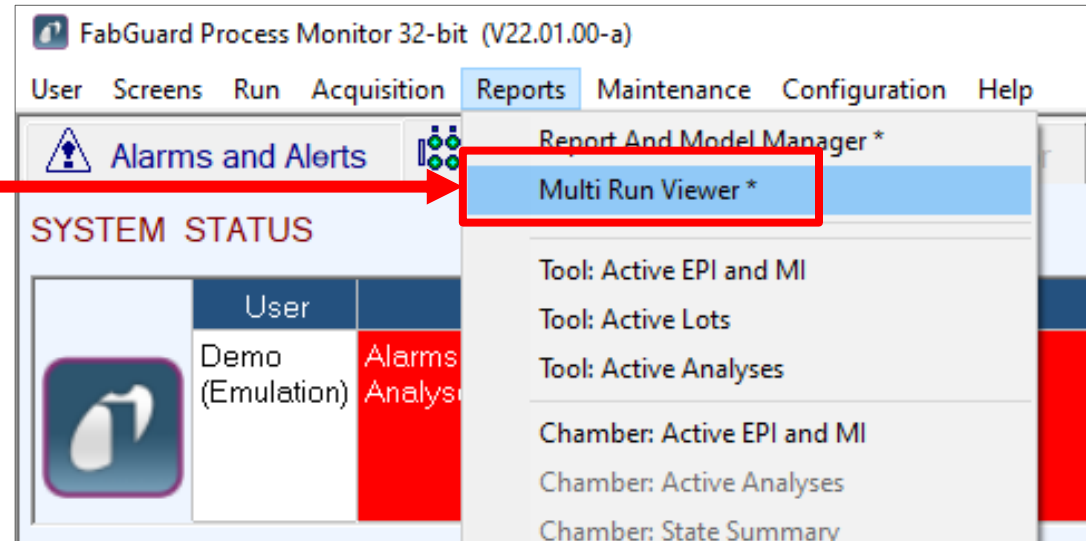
FabGuard Process Monitor 32-bit (V22.01.00-a)

User Screens Run Acquisition Reports Maintenance Configuration Help

Alarms and Alerts

SYSTEM STATUS

| User | |
|---|---|
| Demo (Emulation) | Alarms Analys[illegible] |

Report And Model Manager *
Multi Run Viewer *
Tool: Active EPI and MI
Tool: Active Lots
Tool: Active Analyses
Chamber: Active EPI and MI
Chamber: Active Analyses
Chamber: State Summary